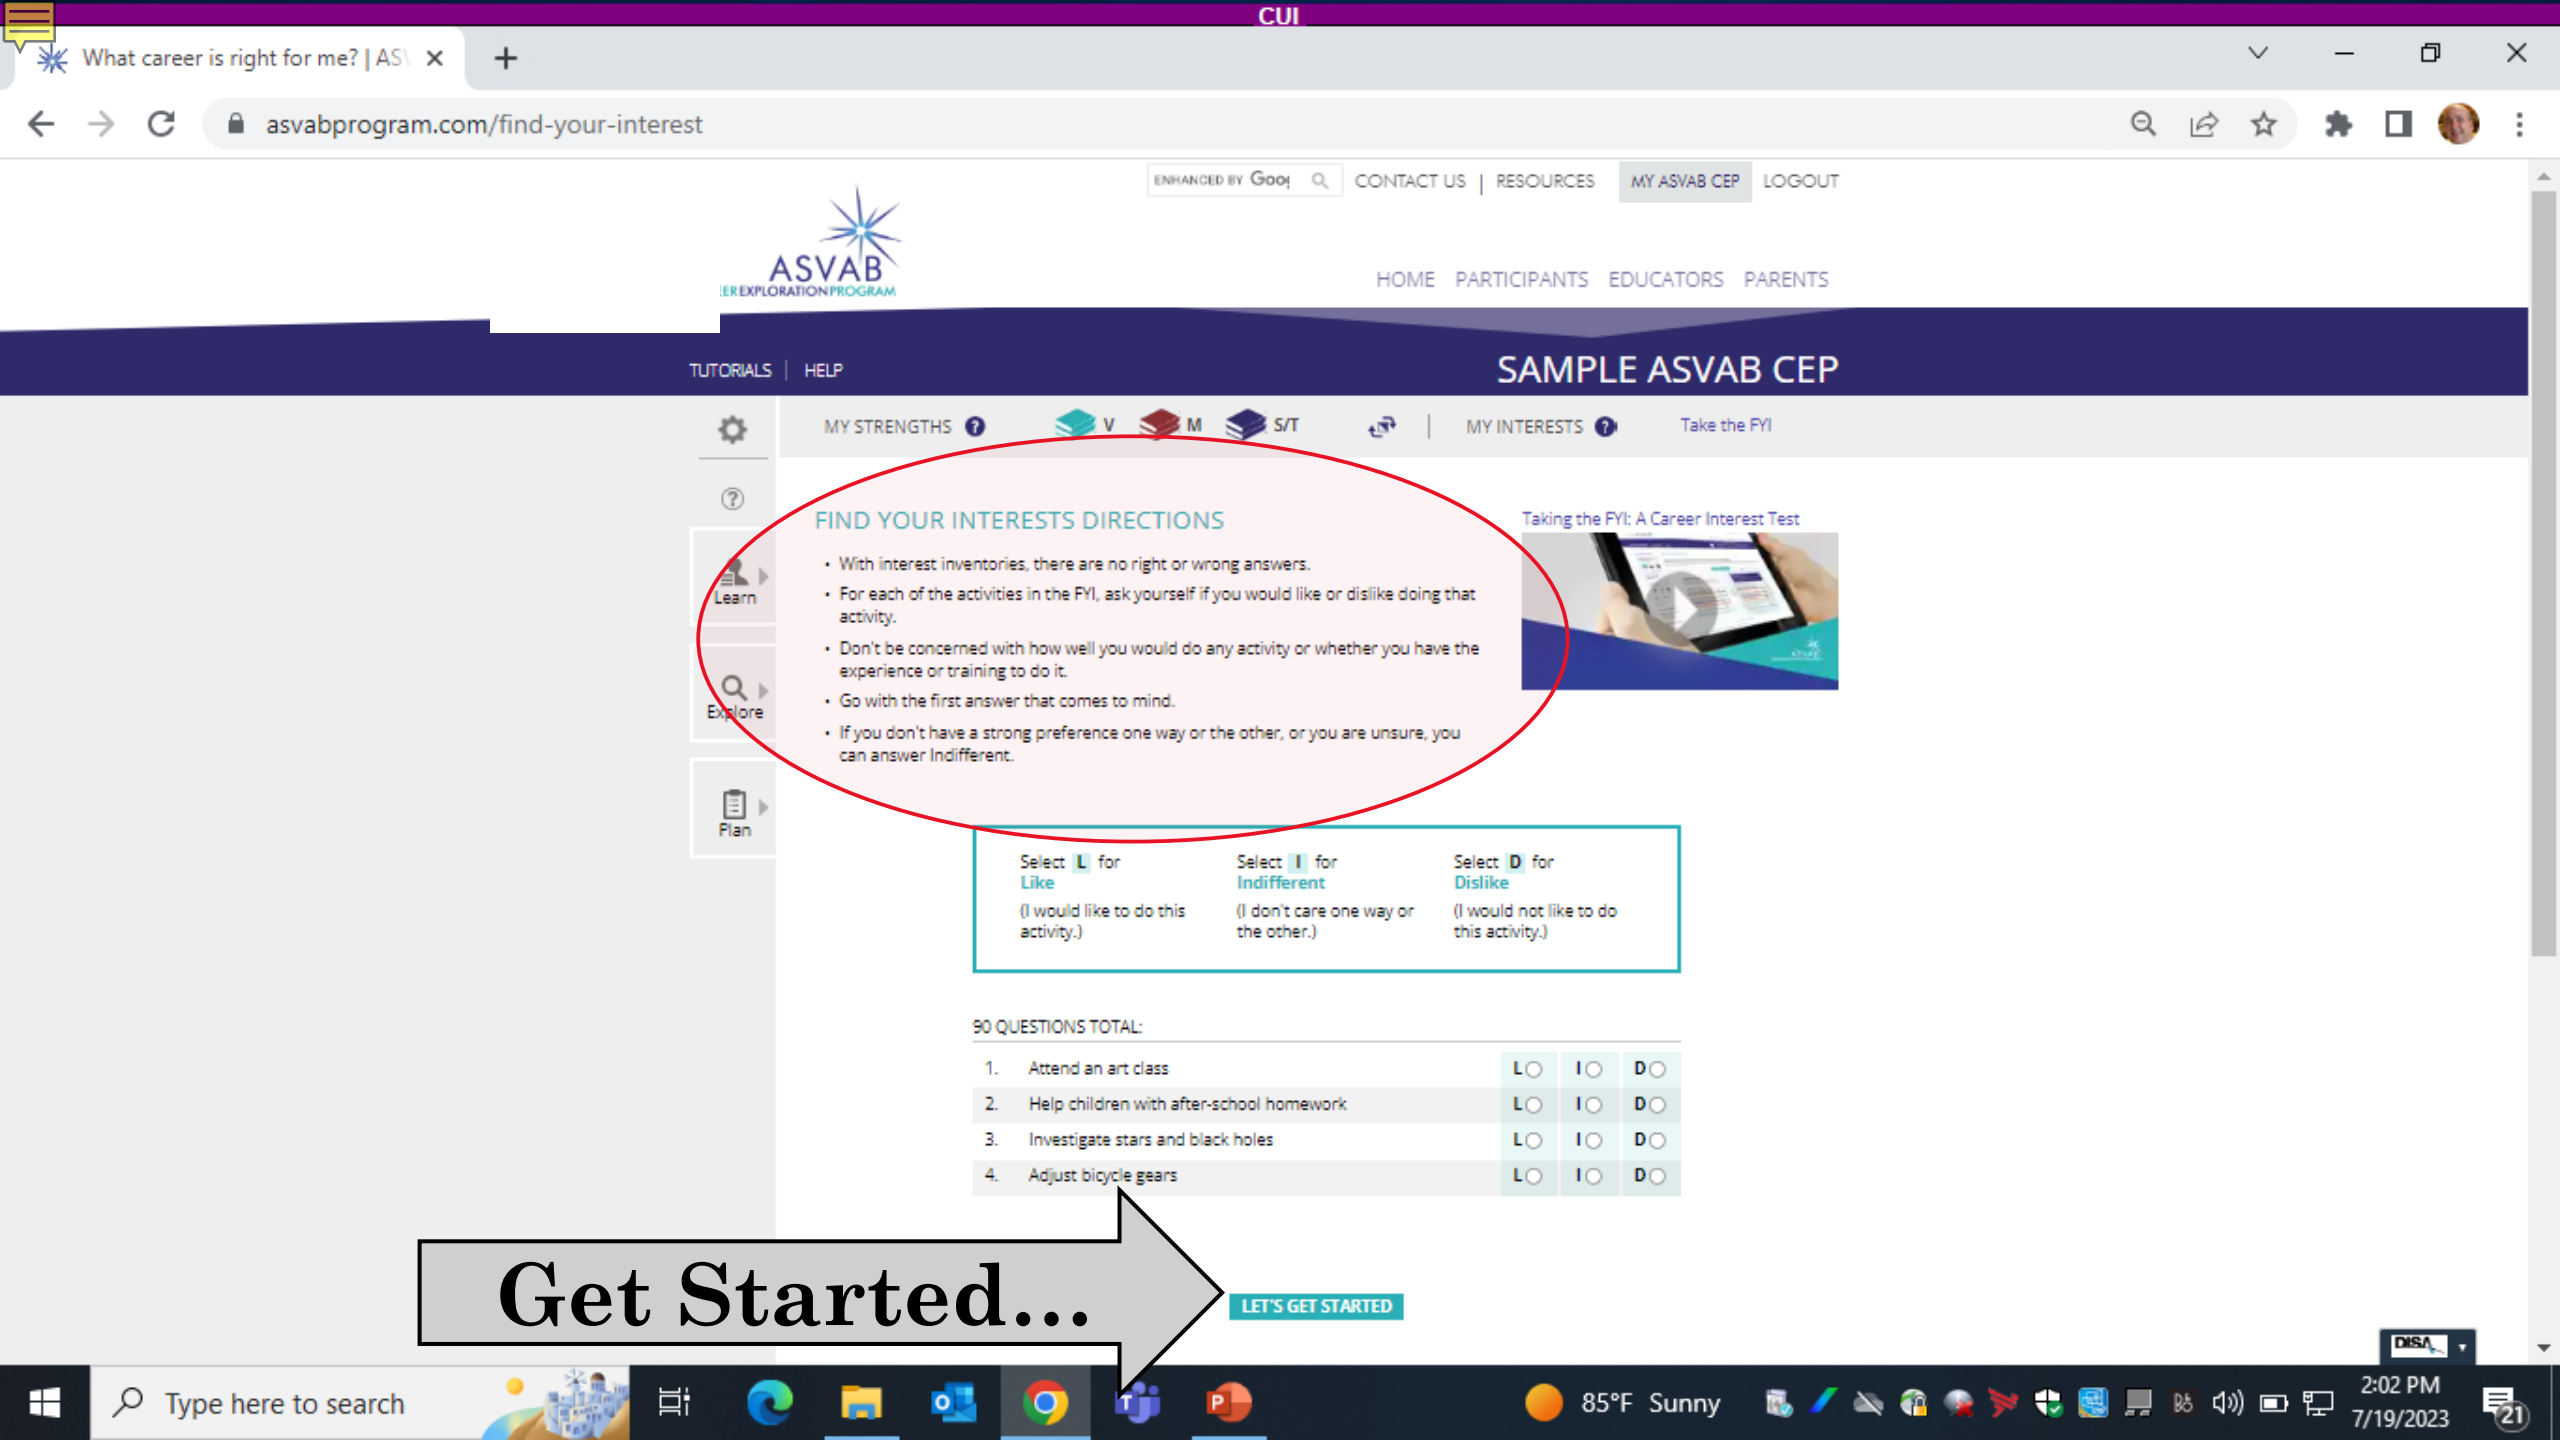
CUI

What career is right for me? | AS\ ×

asvabprogram.com/find-your-interest

ENHANCED BY Goo

CONTACT US | RESOURCES MY ASVAB CEP LOGOUT

ASVAB
ER EXPLORATION PROGRAM

HOME PARTICIPANTS EDUCATORS PARENTS

TUTORIALS | HELP

SAMPLE ASVAB CEP

MY STRENGTHS V M S/T MY INTERESTS Take the FYI

Learn

Explore

Plan

FIND YOUR INTERESTS DIRECTIONS

- With interest inventories, there are no right or wrong answers.
- For each of the activities in the FYI, ask yourself if you would like or dislike doing that activity.
- Don't be concerned with how well you would do any activity or whether you have the experience or training to do it.
- Go with the first answer that comes to mind.
- If you don't have a strong preference one way or the other, or you are unsure, you can answer Indifferent.

Taking the FYI: A Career Interest Test

Select L for Like (I would like to do this activity.)

Select I for Indifferent (I don't care one way or the other.)

Select D for Dislike (I would not like to do this activity.)

90 QUESTIONS TOTAL:

| 1. | Attend an art class | L | I | D |
|---|---|---|---|---|
| 2. | Help children with after-school homework | L | I | D |
| 3. | Investigate stars and black holes | L | I | D |
| 4. | Adjust bicycle gears | L | I | D |

Get Started...

LET'S GET STARTED

DISA

Type here to search

85°F Sunny

2:02 PM
7/19/2023

21